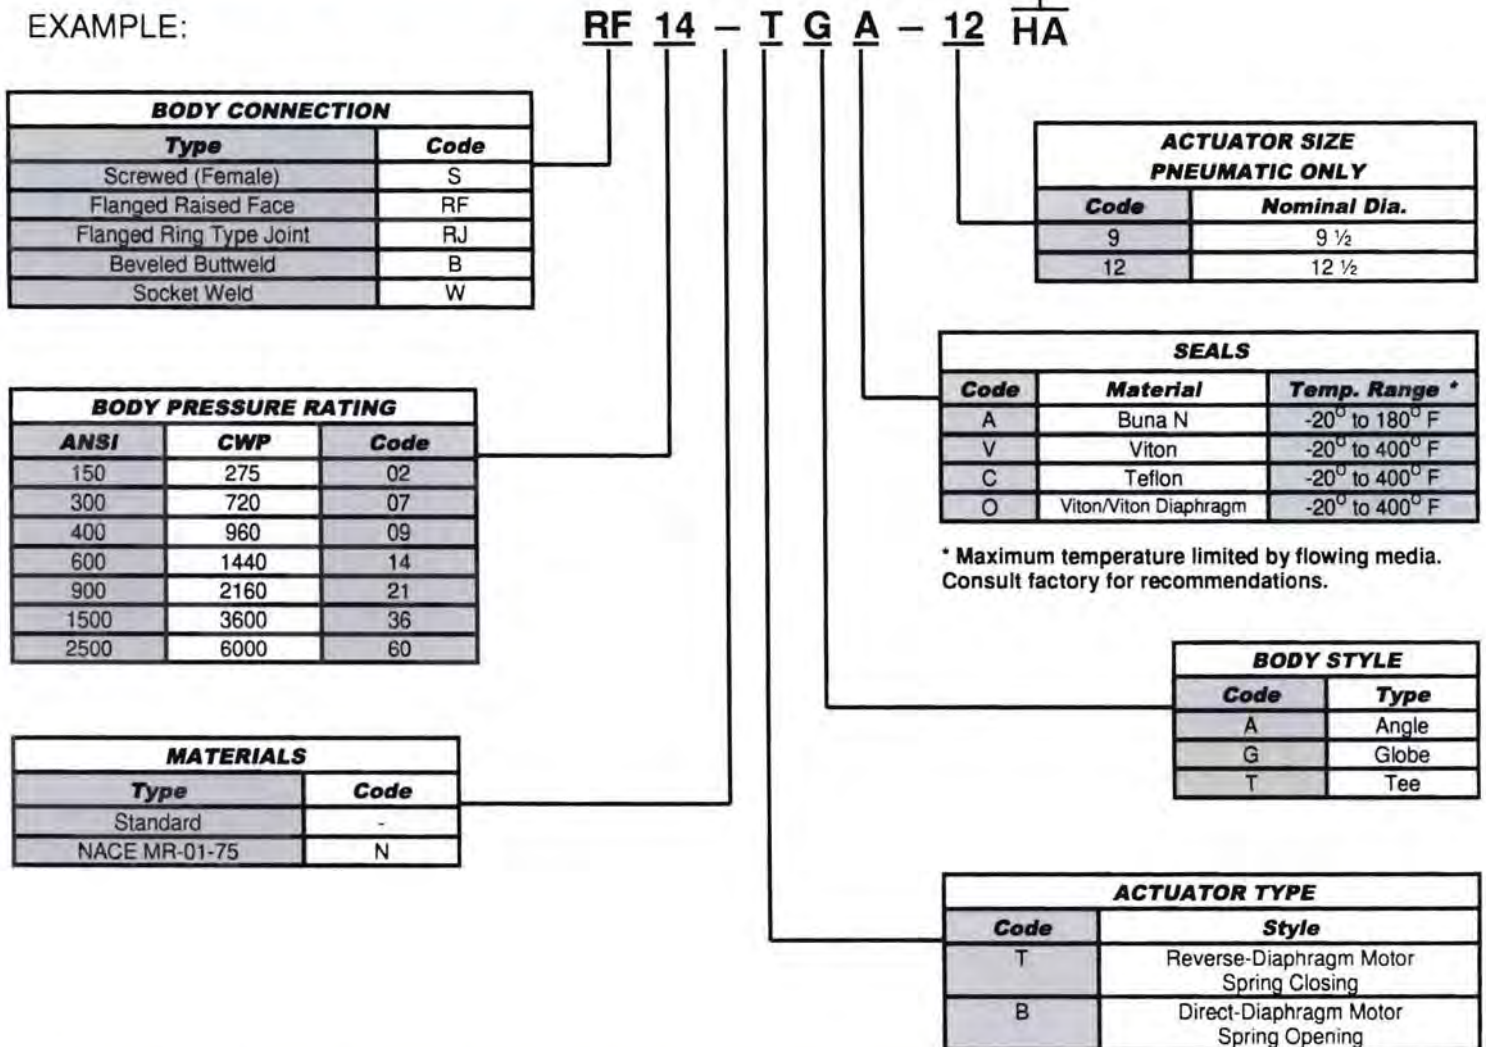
EXAMPLE: RF 14 – T G A – 12 HA

**BODY CONNECTION**

| Type | Code |
|---|---|
| Screwed (Female) | S |
| Flanged Raised Face | RF |
| Flanged Ring Type Joint | RJ |
| Beveled Buttweld | B |
| Socket Weld | W |

**ACTUATOR SIZE PNEUMATIC ONLY**

| Code | Nominal Dia. |
|---|---|
| 9 | 9 ½ |
| 12 | 12 ½ |

**SEALS**

| Code | Material | Temp. Range * |
|---|---|---|
| A | Buna N | -20° to 180° F |
| V | Viton | -20° to 400° F |
| C | Teflon | -20° to 400° F |
| O | Viton/Viton Diaphragm | -20° to 400° F |

* Maximum temperature limited by flowing media. Consult factory for recommendations.

**BODY PRESSURE RATING**

| ANSI | CWP | Code |
|---|---|---|
| 150 | 275 | 02 |
| 300 | 720 | 07 |
| 400 | 960 | 09 |
| 600 | 1440 | 14 |
| 900 | 2160 | 21 |
| 1500 | 3600 | 36 |
| 2500 | 6000 | 60 |

**BODY STYLE**

| Code | Type |
|---|---|
| A | Angle |
| G | Globe |
| T | Tee |

**MATERIALS**

| Type | Code |
|---|---|
| Standard | - |
| NACE MR-01-75 | N |

**ACTUATOR TYPE**

| Code | Style |
|---|---|
| T | Reverse-Diaphragm Motor Spring Closing |
| B | Direct-Diaphragm Motor Spring Opening |